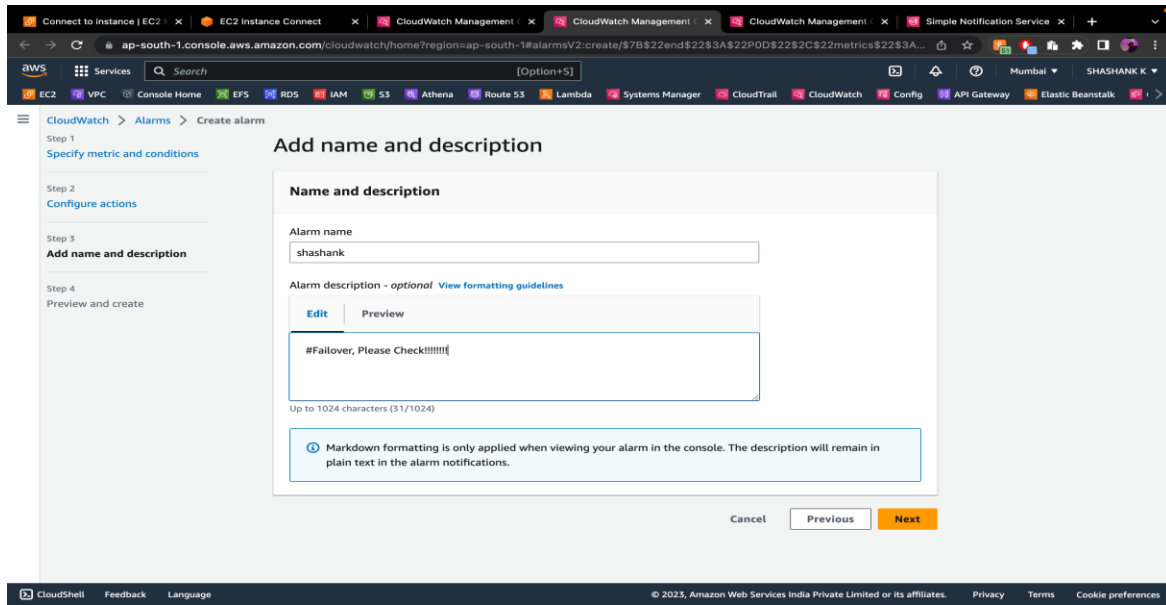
Connect to instance | EC2 | ×   EC2 Instance Connect ×   CloudWatch Management ×   CloudWatch Management ×   CloudWatch Management ×   Simple Notification Service ×   +

ap-south-1.console.aws.amazon.com/cloudwatch/home?region=ap-south-1#alarmsV2:create/$7B$22end$22$3A$22P0D$22$2C$22metrics$22$3A...

aws   Services   Search   [Option+S]   Mumbai ▼   SHASHANK K ▼

EC2   VPC   Console Home   EFS   RDS   IAM   S3   Athena   Route 53   Lambda   Systems Manager   CloudTrail   CloudWatch   Config   API Gateway   Elastic Beanstalk

CloudWatch > Alarms > Create alarm

Step 1
Specify metric and conditions

Step 2
Configure actions

Step 3
Add name and description

Step 4
Preview and create

Add name and description

Name and description

Alarm name

shashank

Alarm description - optional View formatting guidelines

Edit   Preview

#Failover, Please Check!!!!!!!!

Up to 1024 characters (31/1024)

Markdown formatting is only applied when viewing your alarm in the console. The description will remain in plain text in the alarm notifications.

Cancel   Previous   Next

CloudShell   Feedback   Language   © 2023, Amazon Web Services India Private Limited or its affiliates.   Privacy   Terms   Cookie preferences